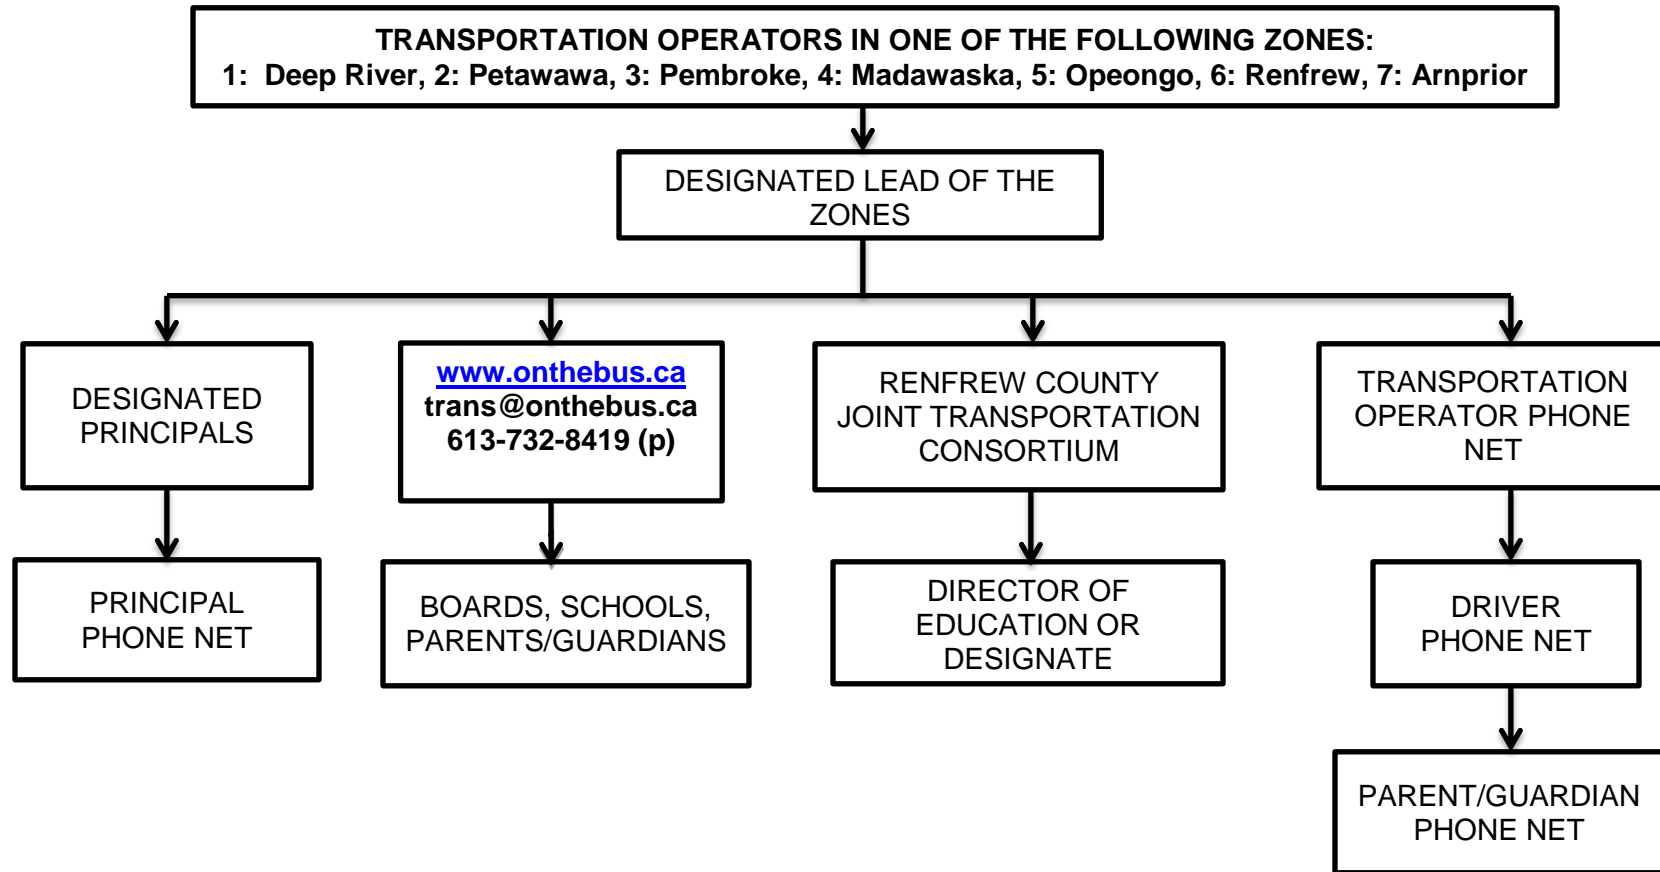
TRANSPORTATION OPERATORS IN ONE OF THE FOLLOWING ZONES:
1: Deep River, 2: Petawawa, 3: Pembroke, 4: Madawaska, 5: Opeongo, 6: Renfrew, 7: Arnprior

DESIGNATED LEAD OF THE ZONES

DESIGNATED PRINCIPALS

PRINCIPAL PHONE NET

www.onthebus.ca
trans@onthebus.ca
613-732-8419 (p)

BOARDS, SCHOOLS, PARENTS/GUARDIANS

RENFREW COUNTY JOINT TRANSPORTATION CONSORTIUM

DIRECTOR OF EDUCATION OR DESIGNATE

TRANSPORTATION OPERATOR PHONE NET

DRIVER PHONE NET

PARENT/GUARDIAN PHONE NET